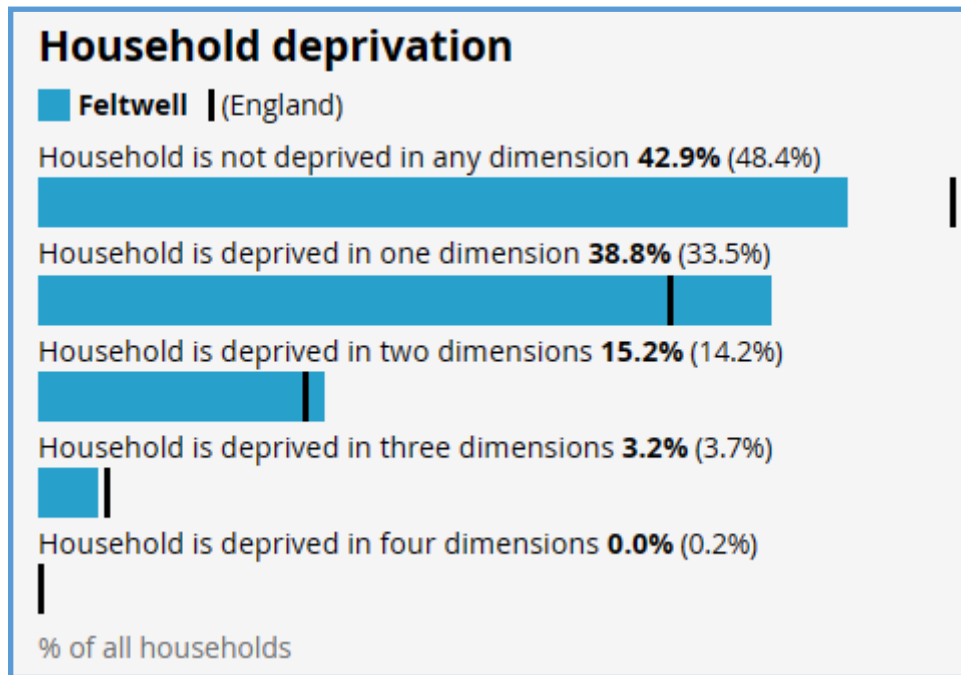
Household deprivation

Feltwell (England)

Household is not deprived in any dimension **42.9%** (48.4%)

Household is deprived in one dimension **38.8%** (33.5%)

Household is deprived in two dimensions **15.2%** (14.2%)

Household is deprived in three dimensions **3.2%** (3.7%)

Household is deprived in four dimensions **0.0%** (0.2%)

% of all households